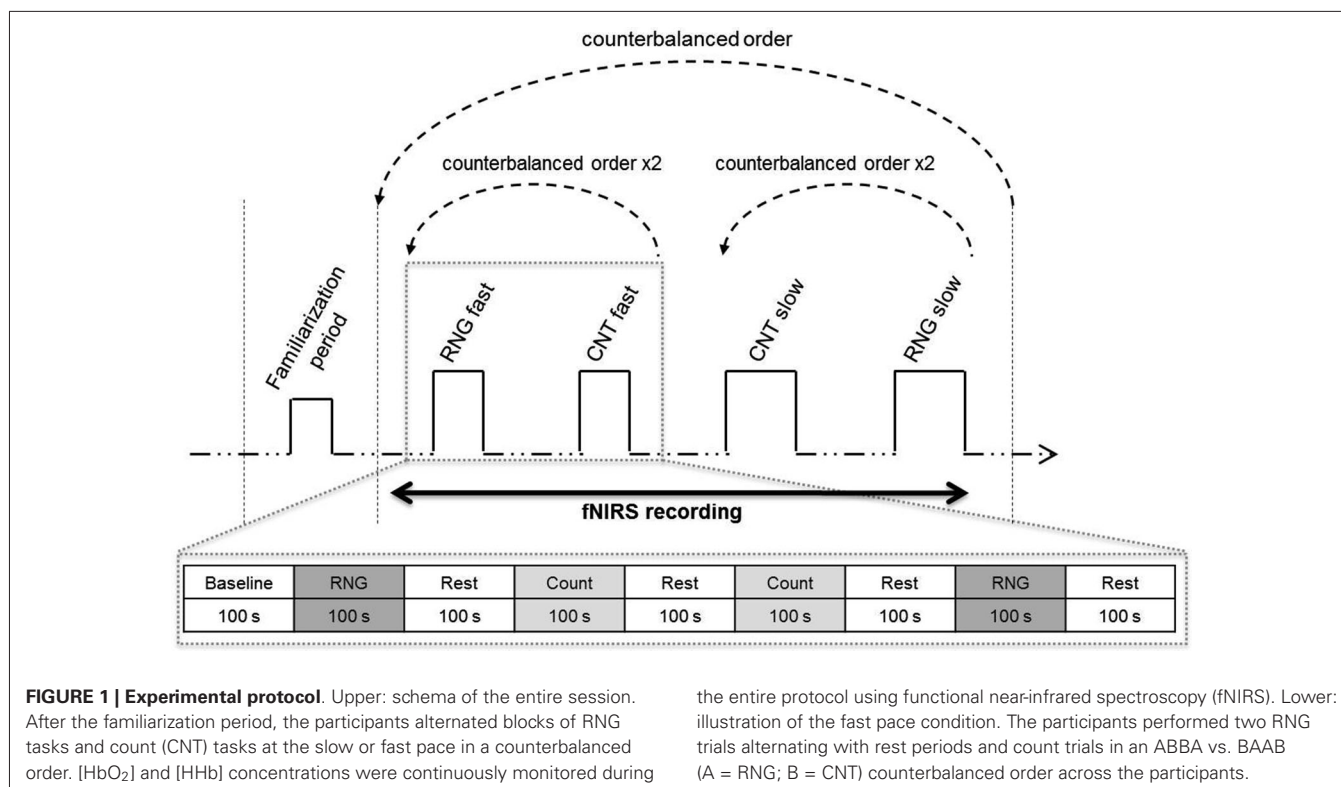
counterbalanced order

counterbalanced order x2

counterbalanced order x2

Familiarization period

RNG fast

CNT fast

CNT slow

RNG slow

fNIRS recording

| Baseline | RNG | Rest | Count | Rest | Count | Rest | RNG | Rest |
|---|---|---|---|---|---|---|---|---|
| 100 s | 100 s | 100 s | 100 s | 100 s | 100 s | 100 s | 100 s | 100 s |

**FIGURE 1 | Experimental protocol**. Upper: schema of the entire session. After the familiarization period, the participants alternated blocks of RNG tasks and count (CNT) tasks at the slow or fast pace in a counterbalanced order. [$HbO_2$] and [HHb] concentrations were continuously monitored during the entire protocol using functional near-infrared spectroscopy (fNIRS). Lower: illustration of the fast pace condition. The participants performed two RNG trials alternating with rest periods and count trials in an ABBA vs. BAAB (A = RNG; B = CNT) counterbalanced order across the participants.